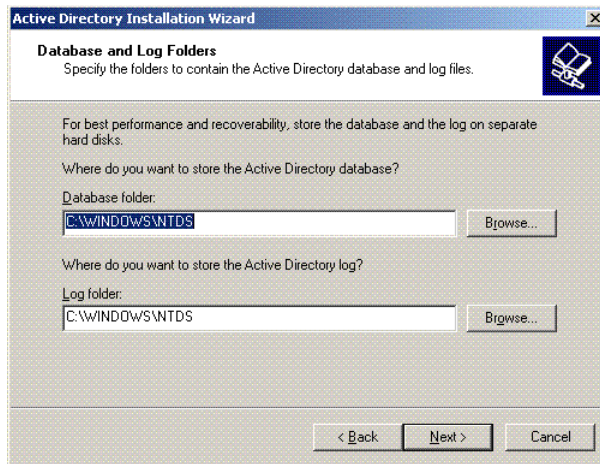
Active Directory Installation Wizard

Database and Log Folders
Specify the folders to contain the Active Directory database and log files.

For best performance and recoverability, store the database and the log on separate hard disks.

Where do you want to store the Active Directory database?

Database folder:
C:\WINDOWS\NTDS
Browse...

Where do you want to store the Active Directory log?

Log folder:
C:\WINDOWS\NTDS
Browse...

< Back
Next >
Cancel